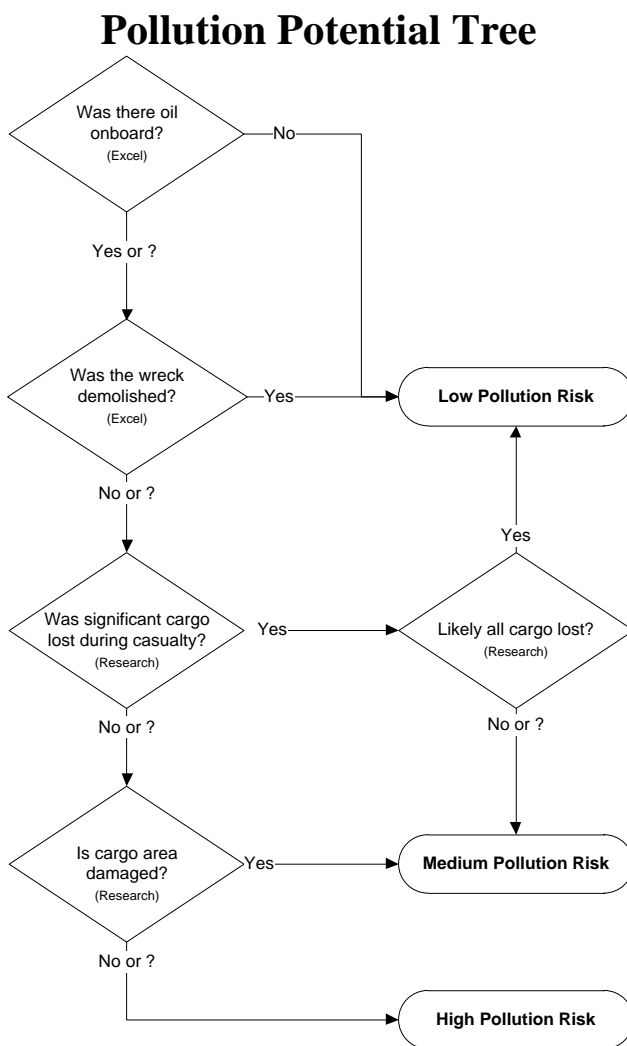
Pollution Potential Tree

Was there oil onboard?
(Excel)

No

Yes or ?

Was the wreck demolished?
(Excel)

Yes

Low Pollution Risk

No or ?

Yes

Was significant cargo lost during casualty?
(Research)

Yes

Likely all cargo lost?
(Research)

No or ?

No or ?

Is cargo area damaged?
(Research)

Yes

Medium Pollution Risk

No or ?

High Pollution Risk